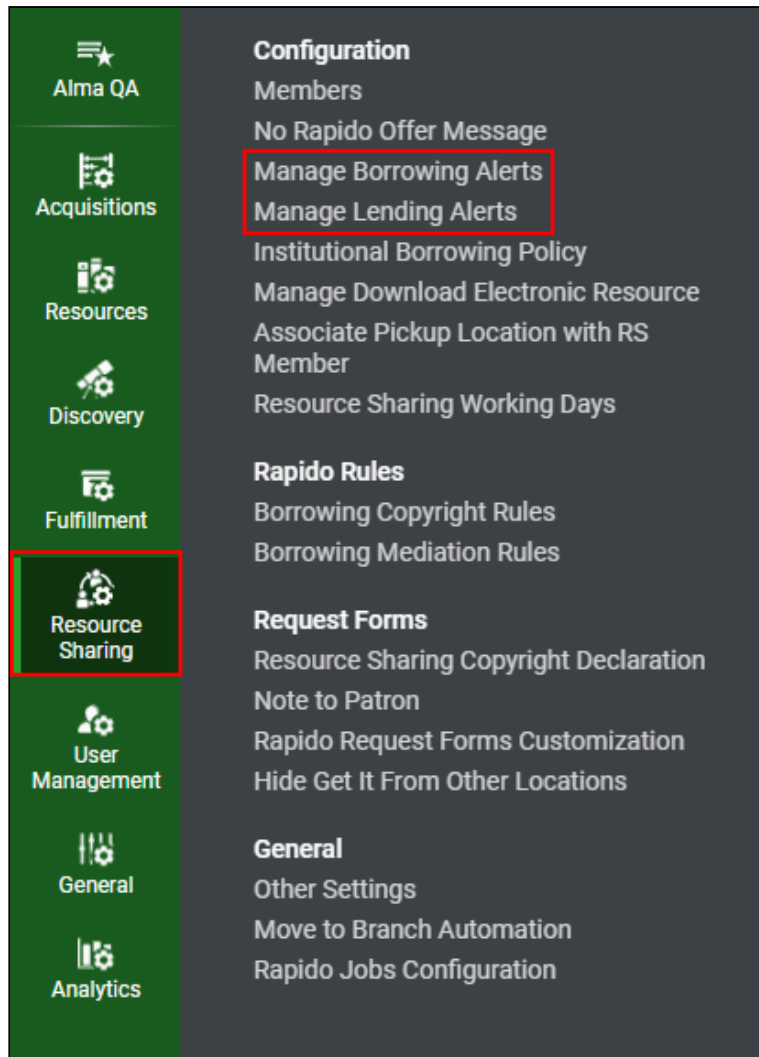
Alma QA

Acquisitions

Resources

Discovery

Fulfillment

Resource Sharing

User Management

General

Analytics

Configuration
Members
No Rapido Offer Message
Manage Borrowing Alerts
Manage Lending Alerts
Institutional Borrowing Policy
Manage Download Electronic Resource
Associate Pickup Location with RS Member
Resource Sharing Working Days

Rapido Rules
Borrowing Copyright Rules
Borrowing Mediation Rules

Request Forms
Resource Sharing Copyright Declaration
Note to Patron
Rapido Request Forms Customization
Hide Get It From Other Locations

General
Other Settings
Move to Branch Automation
Rapido Jobs Configuration